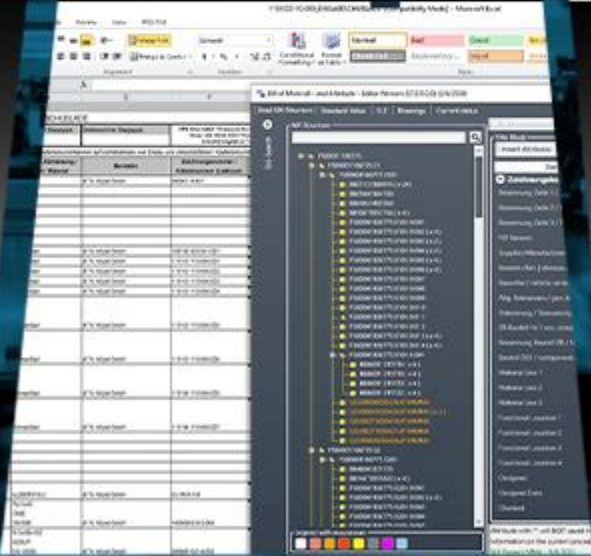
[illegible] (Compatibility Mode) - Microsoft Excel

Conditional Formatting | Format as Table | Normal | Bad | Good | Neutral | Explanatory | Input

Bill of Materials - and Metadata - Editor Version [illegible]

Start NX Structure | Standard Value | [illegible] | Drawings | Current status

NX Structure

Zeichnungskopf

Insert All Values

Benennung Zeile 1
Benennung Zeile 2
Benennung Zeile 3
NX Version
Supplier
Fremd Name
Allg. Toleranzen
Oberflächen
Bauteil
Benennung Bauteil
Material Line 1
Material Line 2
Material Line 3
Functional Location 1
Functional Location 2
Functional Location 3
Functional Location 4
Designer
Designed Date
Checked